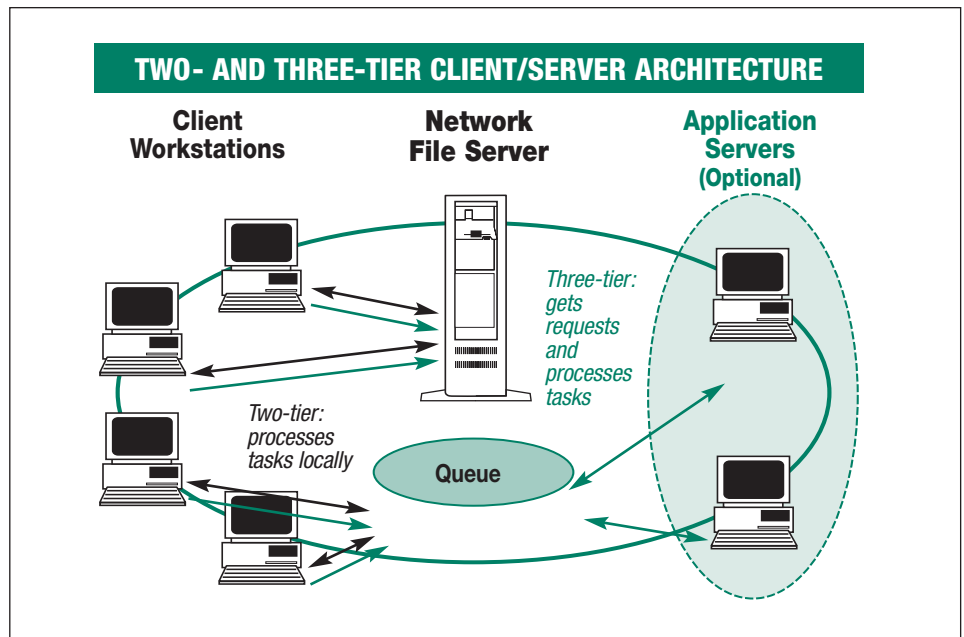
TWO- AND THREE-TIER CLIENT/SERVER ARCHITECTURE

Client Workstations

Network File Server

Application Servers (Optional)

Three-tier: gets requests and processes tasks

Two-tier: processes tasks locally

Queue